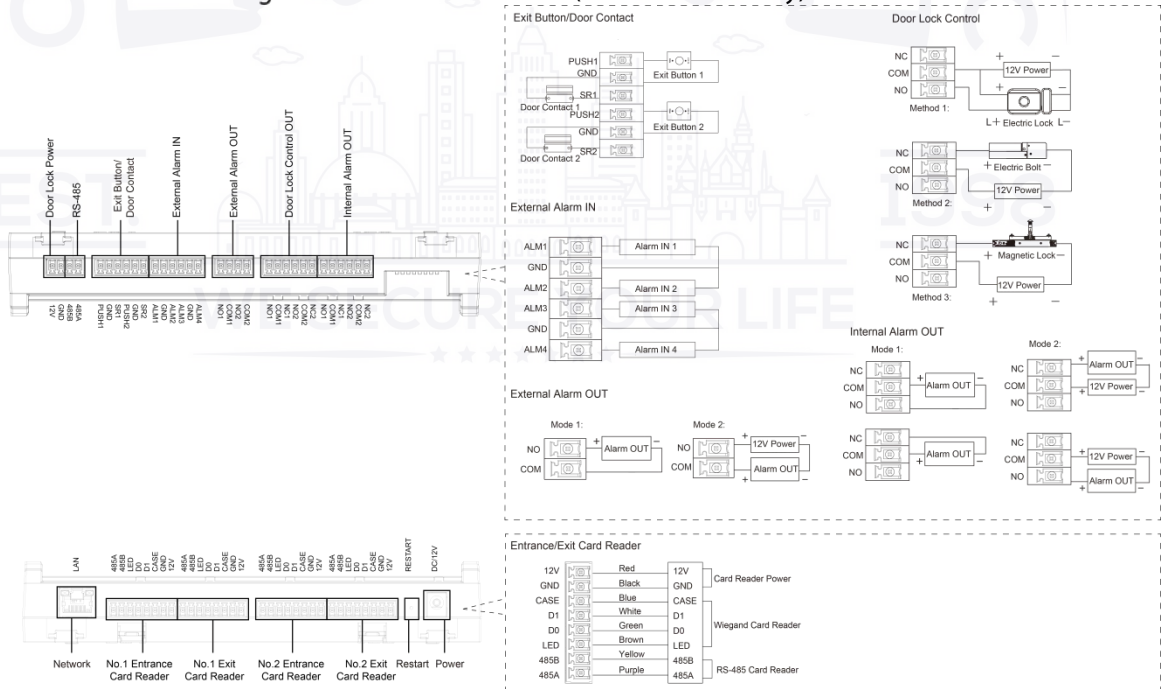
Door Lock Power
RS-485
Exit Button/ Door Contact
External Alarm IN
External Alarm OUT
Door Lock Control OUT
Internal Alarm OUT

12V GND 485B 485A GND PUSH1 SR1 GND PUSH2 SR2 GND ALM1 ALM2 GND ALM3 ALM4 NO1 COM1 NO2 COM2 NO1 COM1 NC1 NO2 COM2 NC2 NO1 COM1 NC1 NO2 COM2 NC2

Exit Button/Door Contact
PUSH1
GND
Exit Button 1
SR1
Door Contact 1
PUSH2
GND
Exit Button 2
SR2
Door Contact 2

Door Lock Control
NC
COM
NO
12V Power
Method 1:
L+ Electric Lock L−
NC
COM
NO
Electric Bolt
12V Power
Method 2:
NC
COM
NO
Magnetic Lock
12V Power
Method 3:

External Alarm IN
ALM1
GND
ALM2
ALM3
GND
ALM4
Alarm IN 1
Alarm IN 2
Alarm IN 3
Alarm IN 4

Internal Alarm OUT
Mode 1:
NC
COM
NO
Alarm OUT
Mode 2:
NC
COM
NO
Alarm OUT
12V Power
NC
COM
NO
Alarm OUT
NC
COM
NO
12V Power
Alarm OUT

External Alarm OUT
Mode 1:
NO
COM
Alarm OUT
Mode 2:
NO
COM
12V Power
Alarm OUT

LAN
485A 485B LED D0 D1 CASE GND 12V 485A 485B LED D0 D1 CASE GND 12V 485A 485B LED D0 D1 CASE GND 12V 485A 485B LED D0 D1 CASE GND 12V RESTART DC12V
Network
No.1 Entrance Card Reader
No.1 Exit Card Reader
No.2 Entrance Card Reader
No.2 Exit Card Reader
Restart
Power

Entrance/Exit Card Reader
12V Red 12V
GND Black GND
CASE Blue CASE
D1 White D1
D0 Green D0
LED Brown LED
485B Yellow 485B
485A Purple 485A
Card Reader Power
Wiegand Card Reader
RS-485 Card Reader